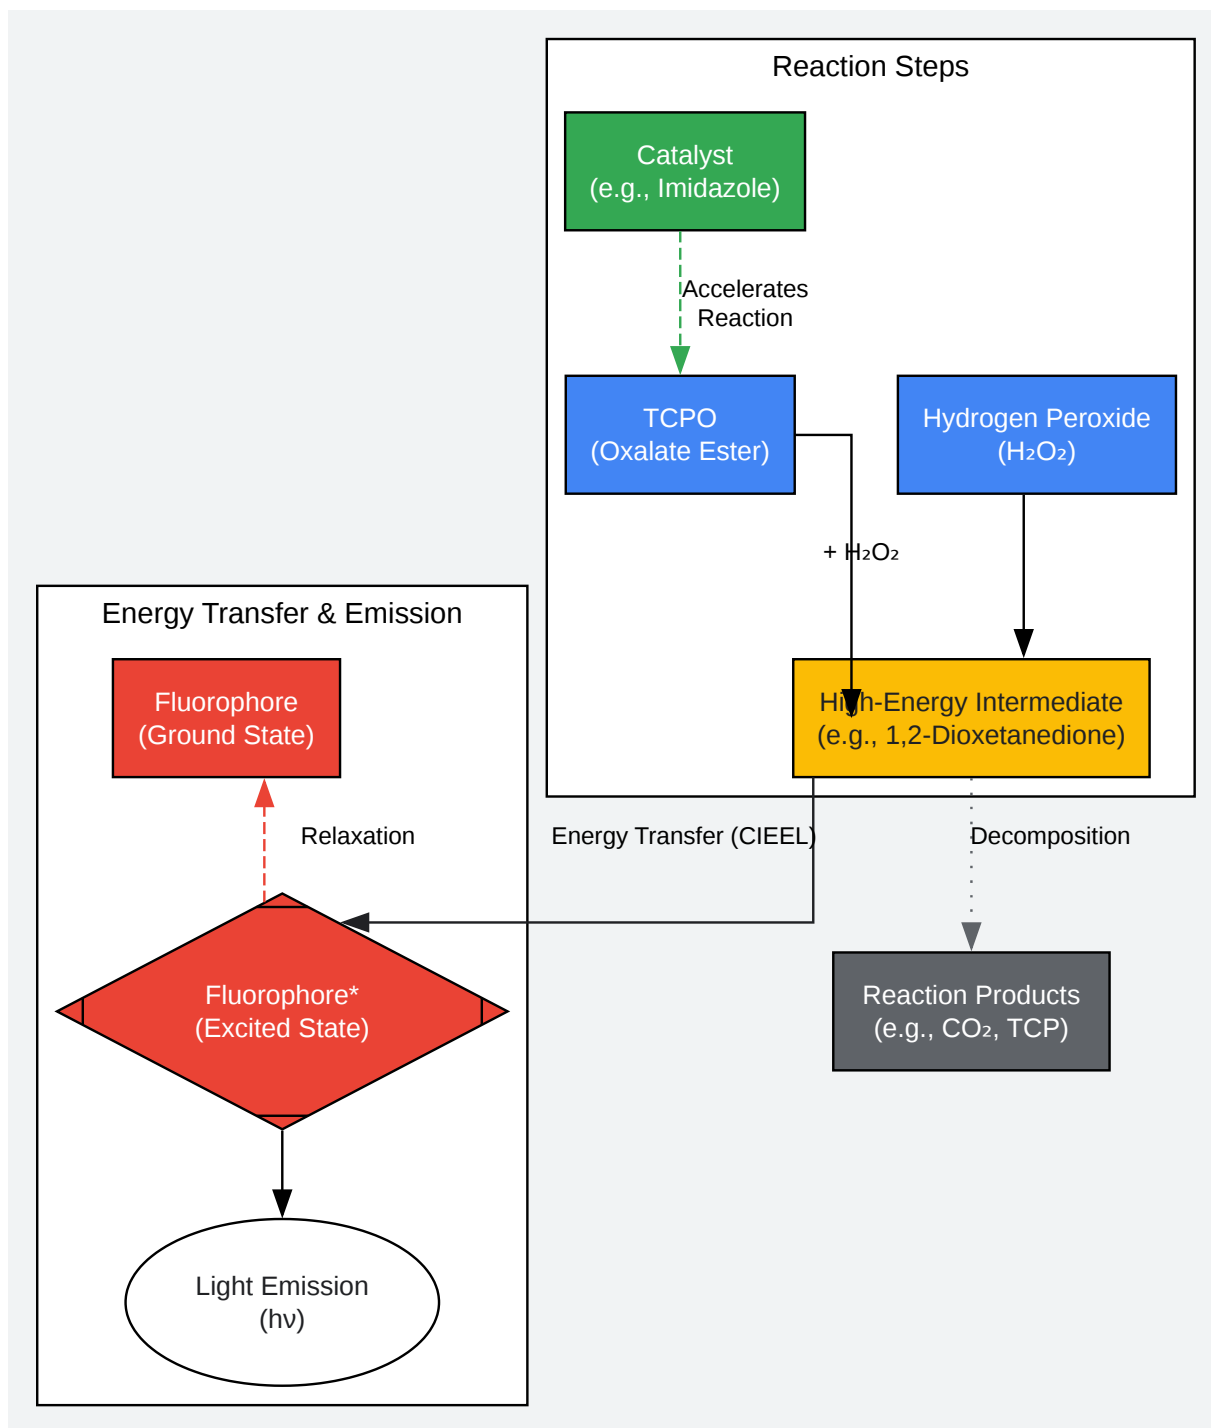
Reaction Steps

Catalyst
(e.g., Imidazole)

Accelerates
Reaction

TCPO
(Oxalate Ester)

Hydrogen Peroxide
($H_2O_2$)

+ $H_2O_2$

High-Energy Intermediate
(e.g., 1,2-Dioxetanedione)

Energy Transfer & Emission

Fluorophore
(Ground State)

Relaxation

Energy Transfer (CIEEL)

Decomposition

Fluorophore*
(Excited State)

Reaction Products
(e.g., $CO_2$, TCP)

Light Emission
(hν)